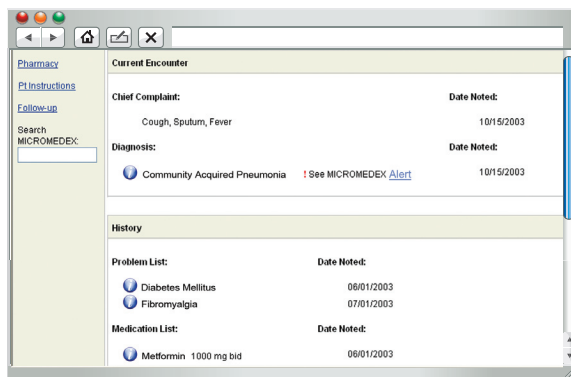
Pharmacy

Pt Instructions

Follow-up

Search MICROMEDEX:

Current Encounter

Chief Complaint:

Date Noted:

Cough, Sputum, Fever

10/15/2003

Diagnosis:

Date Noted:

Community Acquired Pneumonia

! See MICROMEDEX Alert

10/15/2003

History

Problem List:

Date Noted:

Diabetes Mellitus

06/01/2003

Fibromyalgia

07/01/2003

Medication List:

Date Noted:

Metformin 1000 mg bid

06/01/2003